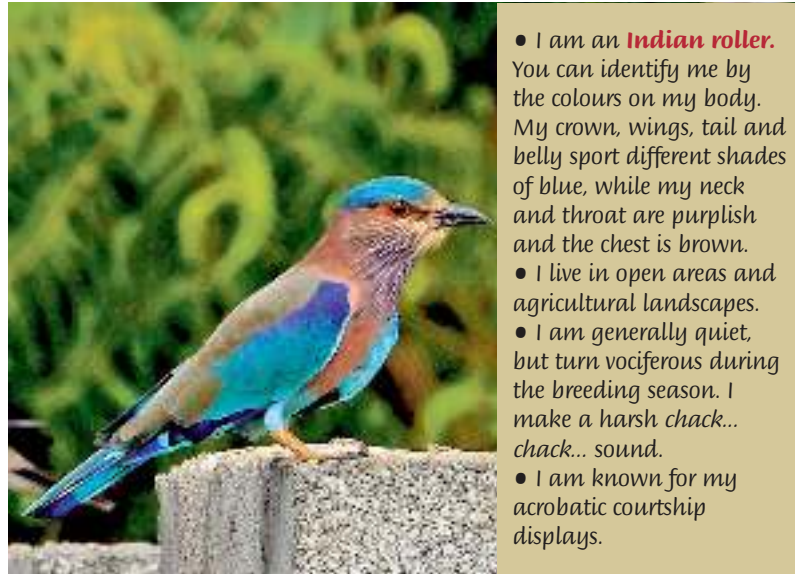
• I am an **Indian roller.** You can identify me by the colours on my body. My crown, wings, tail and belly sport different shades of blue, while my neck and throat are purplish and the chest is brown.
• I live in open areas and agricultural landscapes.
• I am generally quiet, but turn vociferous during the breeding season. I make a harsh *chack... chack...* sound.
• I am known for my acrobatic courtship displays.